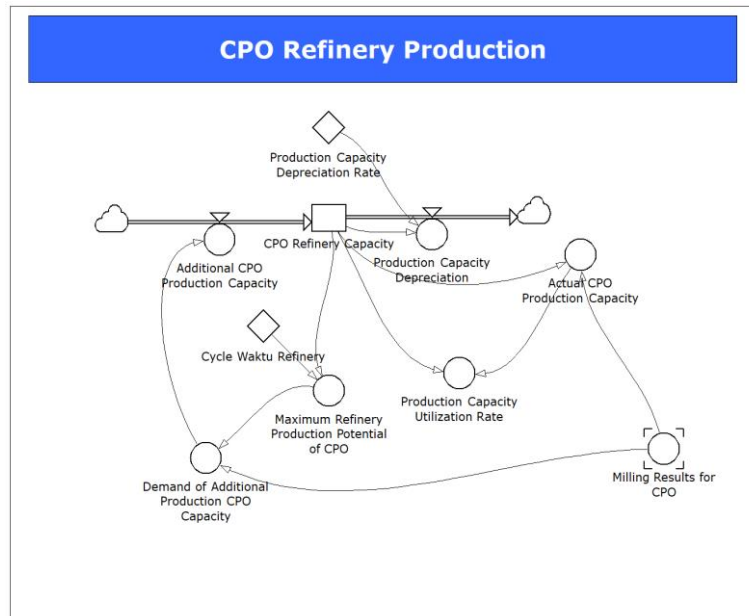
CPO Refinery Production

Production Capacity Depreciation Rate

CPO Refinery Capacity

Additional CPO Production Capacity

Production Capacity Depreciation

Actual CPO Production Capacity

Cycle Waktu Refinery

Maximum Refinery Production Potential of CPO

Production Capacity Utilization Rate

Demand of Additional Production CPO Capacity

Milling Results for CPO